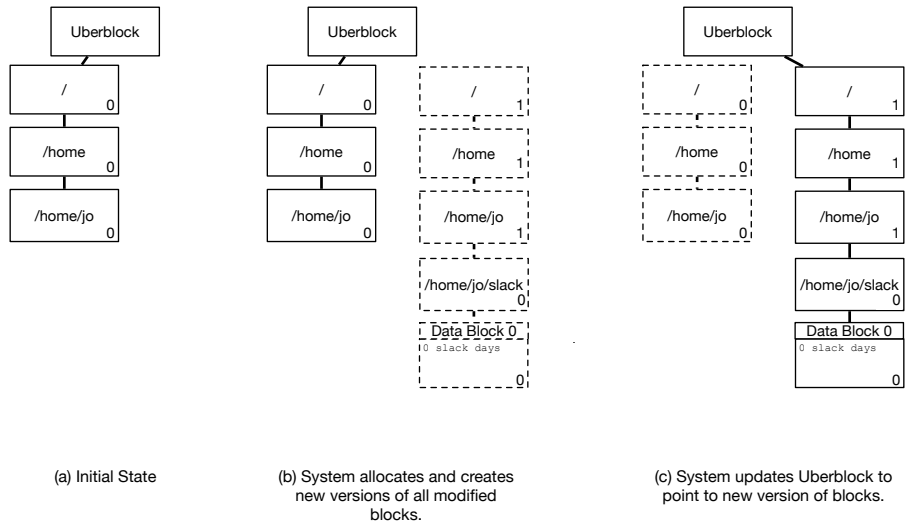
Uberblock

/
0

/home
0

/home/jo
0

(a) Initial State

Uberblock

/
0

/home
0

/home/jo
0

/
1

/home
1

/home/jo
1

/home/jo/slack
0

Data Block 0
0 slack days
0

(b) System allocates and creates new versions of all modified blocks.

Uberblock

/
0

/home
0

/home/jo
0

/
1

/home
1

/home/jo
1

/home/jo/slack
0

Data Block 0
0 slack days
0

(c) System updates Uberblock to point to new version of blocks.